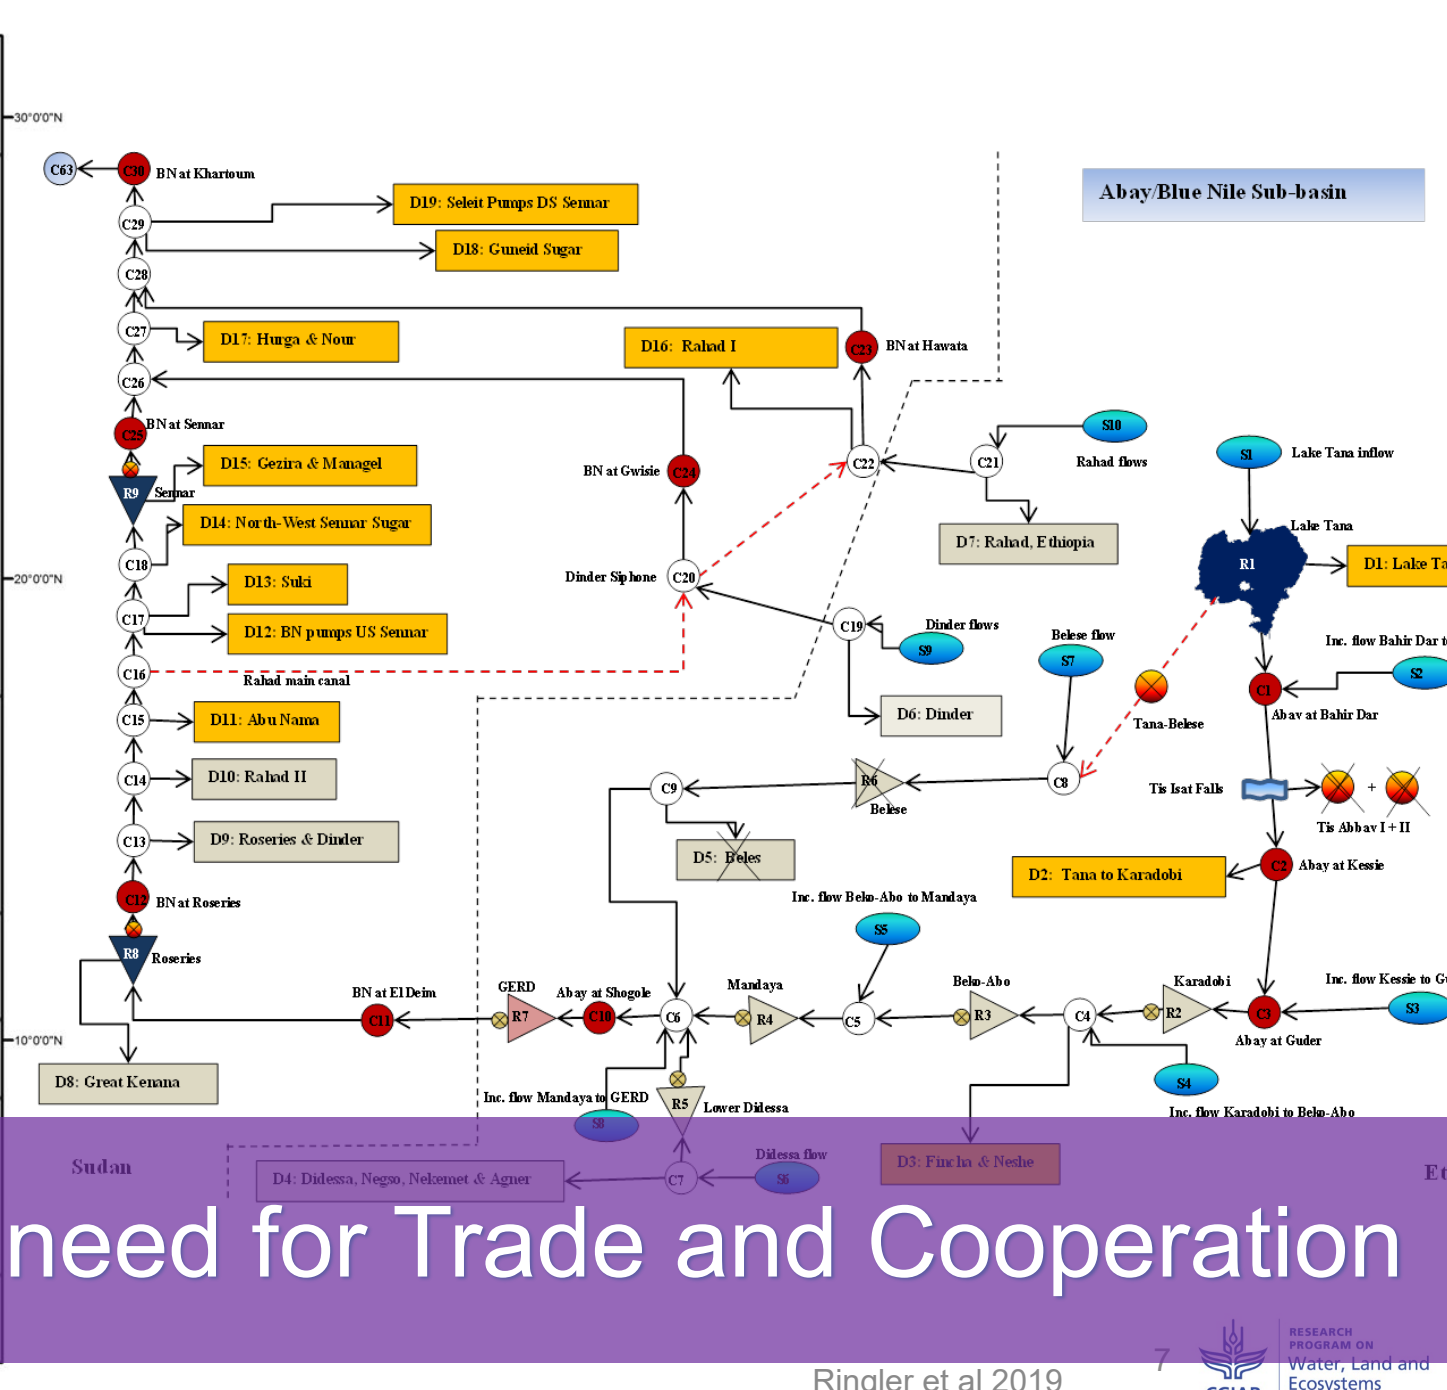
30°0'0"N

20°0'0"N

10°0'0"N

Abay/Blue Nile Sub-basin

C63
C30 BN at Khartoum
C29
D19: Seleit Pumps DS Sennar
D18: Guneid Sugar
C28
C27
D17: Hurga & Nour
D16: Rahad I
C23 BN at Hawata
C26
BN at Sennar
C25
D15: Gezira & Managel
R9 Sennar
D14: North-West Sennar Sugar
BN at Gwisie C24
C22
C21
S10
Rahad flows
S1 Lake Tana inflow
Lake Tana
D7: Rahad, Ethiopia
R1
D1: Lake Ta
C18
D13: Suki
Dinder Siphone C20
C17
D12: BN pumps US Sennar
C19
Dinder flows
S9
Belese flow
S7
Inc. flow Bahir Dar t
S2
C16
Rahad main canal
C1
Abay at Bahir Dar
Tana-Belese
C15
D11: Abu Nama
D6: Dinder
C14
D10: Rahad II
R6
Belese
C8
C9
Tis Isat Falls
+
Tis Abbay I + II
C13
D9: Roseries & Dinder
D5: Beles
C2 Abay at Kessie
D2: Tana to Karadobi
C12 BN at Roseries
Inc. flow Beko-Abo to Mandaya
S5
R8 Roseries
BN at El Deim
GERD
Abay at Shogole
Mandaya
Beko-Abo
Karadobi
Inc. flow Kessie to G
C11
R7
C10
C6
R4
C5
R3
C4
R2
C3
S3
Abay at Guder
D8: Great Kenana
S4
Inc. flow Mandaya to GERD
R5
Lower Didessa
Inc. flow Karadobi to Beko-Abo
S8
Sudan
D4: Didessa, Negso, Nekemet & Agner
C7
Didessa flow
S6
D3: Fincha & Neshe
Et
need for Trade and Cooperation
Ringler et al 2019
7
RESEARCH PROGRAM ON
Water, Land and Ecosystems